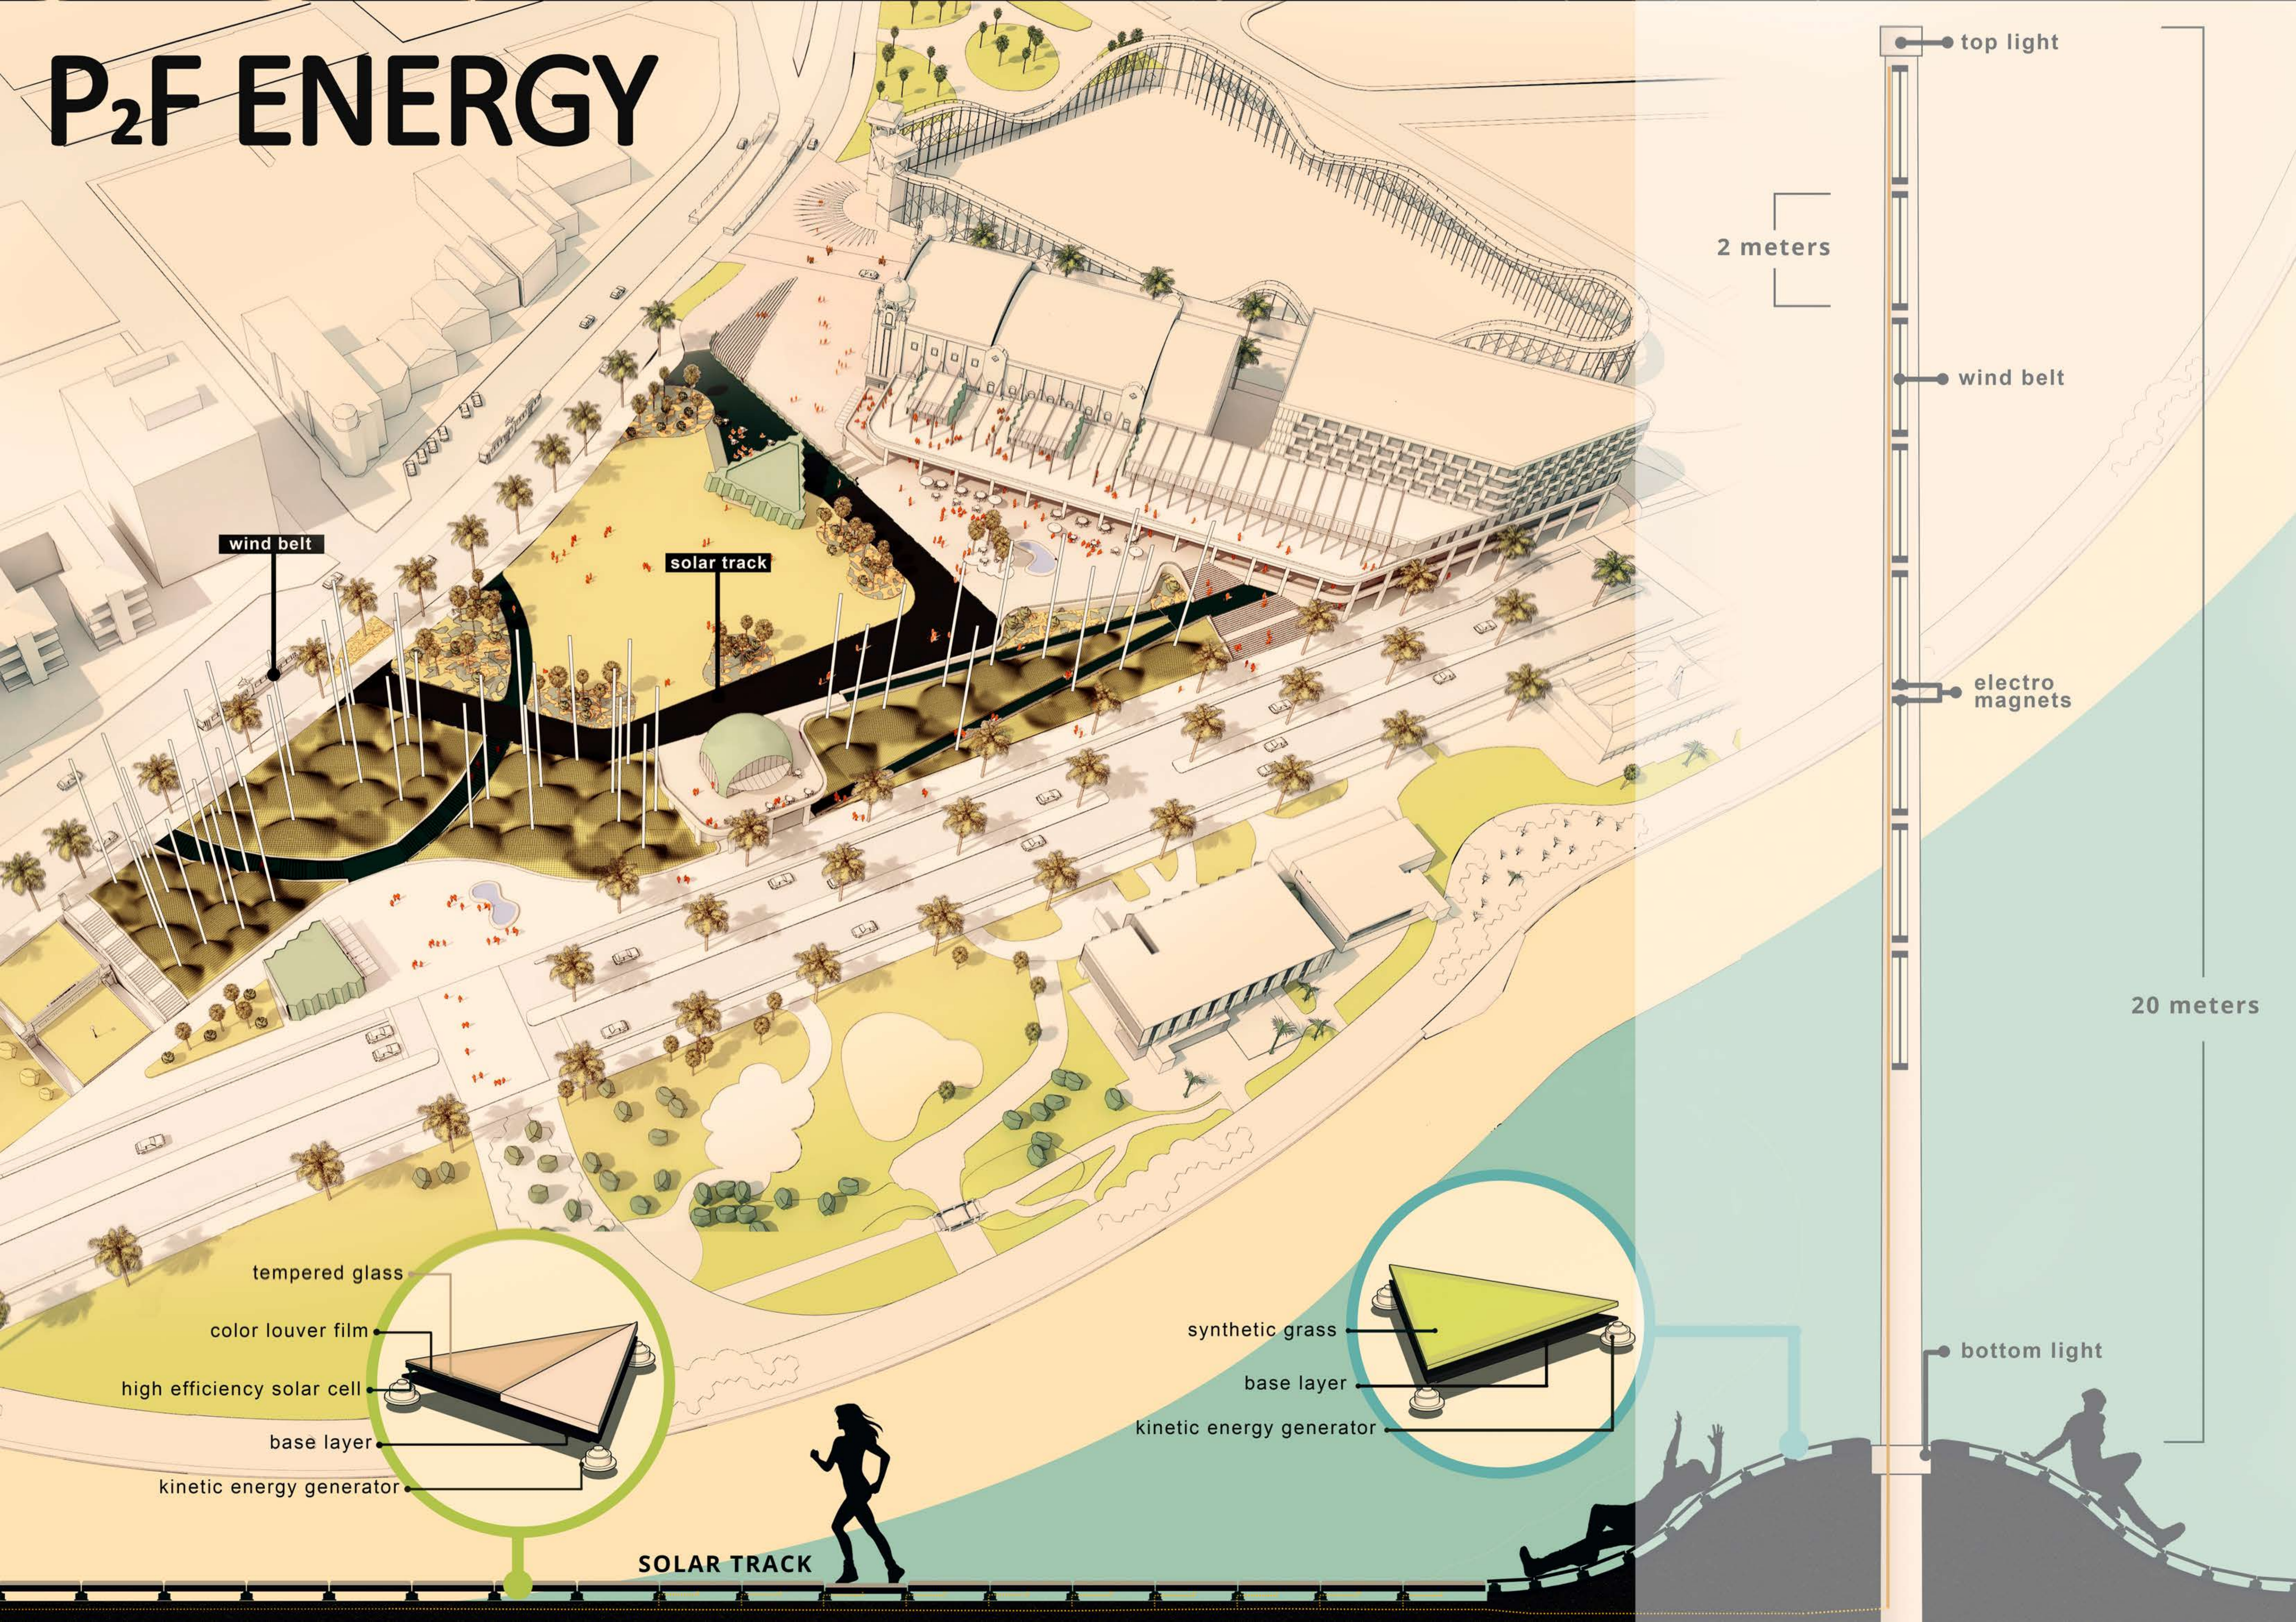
P$_2$F ENERGY

wind belt

solar track

top light

2 meters

wind belt

electro magnets

20 meters

bottom light

tempered glass

color louver film

high efficiency solar cell

base layer

kinetic energy generator

synthetic grass

base layer

kinetic energy generator

SOLAR TRACK